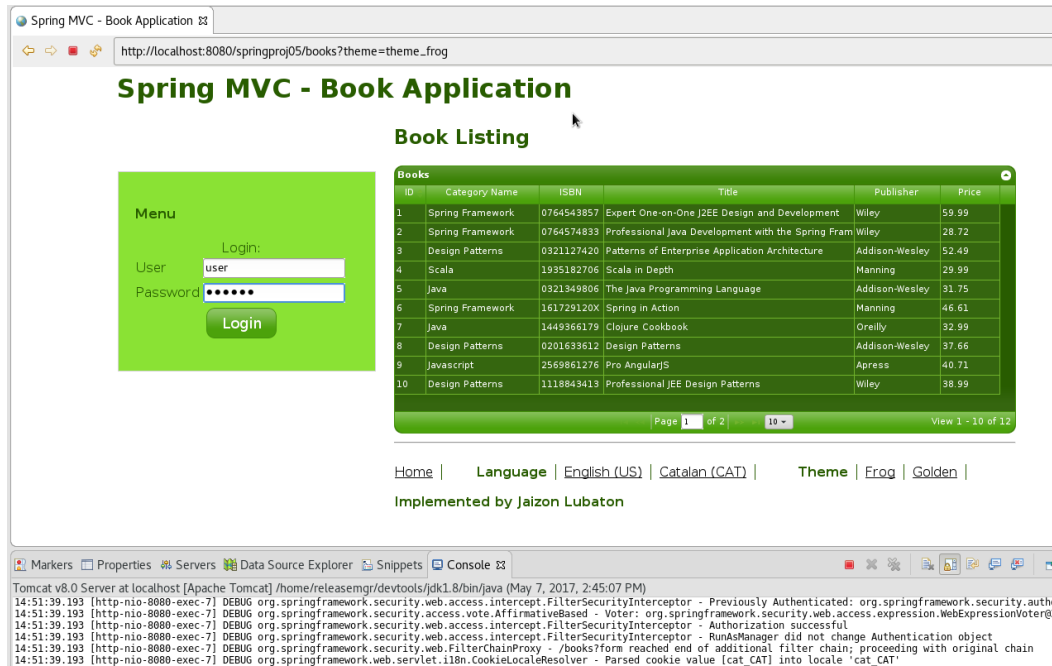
Spring MVC - Book Application ⊠

http://localhost:8080/springproj05/books?theme=theme_frog

Spring MVC - Book Application

Book Listing

Menu

Login:

User user

Password ●●●●●●

Login

Books

| ID | Category Name | ISBN | Title | Publisher | Price |
|---|---|---|---|---|---|
| 1 | Spring Framework | 0764543857 | Expert One-on-One J2EE Design and Development | Wiley | 59.99 |
| 2 | Spring Framework | 0764574833 | Professional Java Development with the Spring Fram | Wiley | 28.72 |
| 3 | Design Patterns | 0321127420 | Patterns of Enterprise Application Architecture | Addison-Wesley | 52.49 |
| 4 | Scala | 1935182706 | Scala in Depth | Manning | 29.99 |
| 5 | Java | 0321349806 | The Java Programming Language | Addison-Wesley | 31.75 |
| 6 | Spring Framework | 161729120X | Spring in Action | Manning | 46.61 |
| 7 | Java | 1449366179 | Clojure Cookbook | Oreilly | 32.99 |
| 8 | Design Patterns | 0201633612 | Design Patterns | Addison-Wesley | 37.66 |
| 9 | Javascript | 2569861276 | Pro AngularJS | Apress | 40.71 |
| 10 | Design Patterns | 1118843413 | Professional JEE Design Patterns | Wiley | 38.99 |

Page 1 of 2 10 View 1 - 10 of 12

Home | Language | English (US) | Catalan (CAT) | Theme | Frog | Golden |

Implemented by Jaizon Lubaton

Markers Properties Servers Data Source Explorer Snippets Console ⊠

Tomcat v8.0 Server at localhost [Apache Tomcat] /home/releasemgr/devtools/jdk1.8/bin/java (May 7, 2017, 2:45:07 PM)
14:51:39.193 [http-nio-8080-exec-7] DEBUG org.springframework.security.web.access.intercept.FilterSecurityInterceptor - Previously Authenticated: org.springframework.security.authe
14:51:39.193 [http-nio-8080-exec-7] DEBUG org.springframework.security.access.vote.AffirmativeBased - Voter: org.springframework.security.web.access.expression.WebExpressionVoter@
14:51:39.193 [http-nio-8080-exec-7] DEBUG org.springframework.security.web.access.intercept.FilterSecurityInterceptor - Authorization successful
14:51:39.193 [http-nio-8080-exec-7] DEBUG org.springframework.security.web.access.intercept.FilterSecurityInterceptor - RunAsManager did not change Authentication object
14:51:39.193 [http-nio-8080-exec-7] DEBUG org.springframework.security.web.FilterChainProxy - /books?form reached end of additional filter chain; proceeding with original chain
14:51:39.193 [http-nio-8080-exec-7] DEBUG org.springframework.web.servlet.i18n.CookieLocaleResolver - Parsed cookie value [cat_CAT] into locale 'cat_CAT'